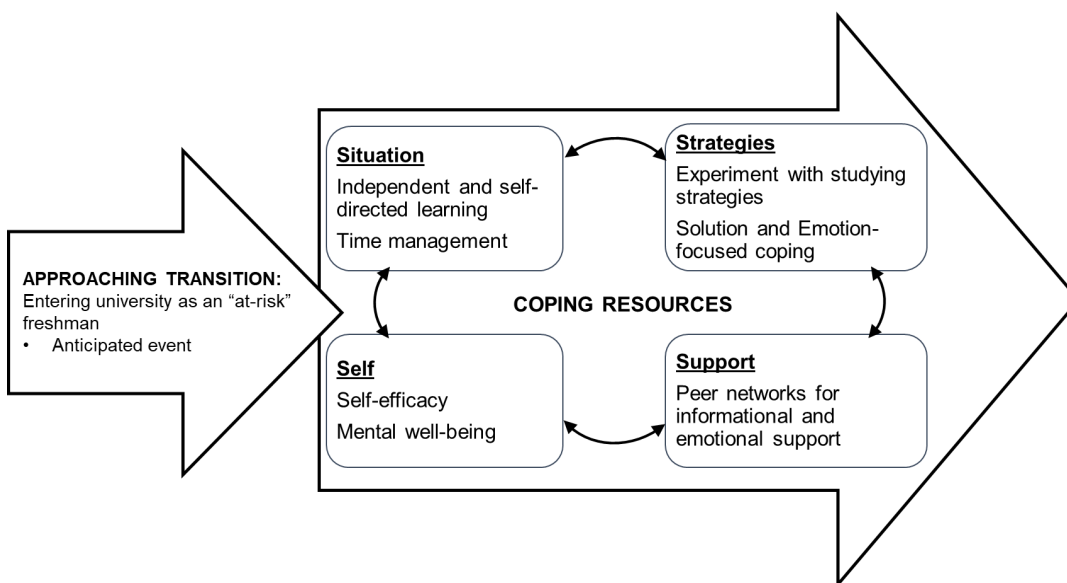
APPROACHING TRANSITION:
Entering university as an "at-risk" freshman
• Anticipated event

Situation
Independent and self-directed learning
Time management

Strategies
Experiment with studying strategies
Solution and Emotion-focused coping

COPING RESOURCES

Self
Self-efficacy
Mental well-being

Support
Peer networks for informational and emotional support